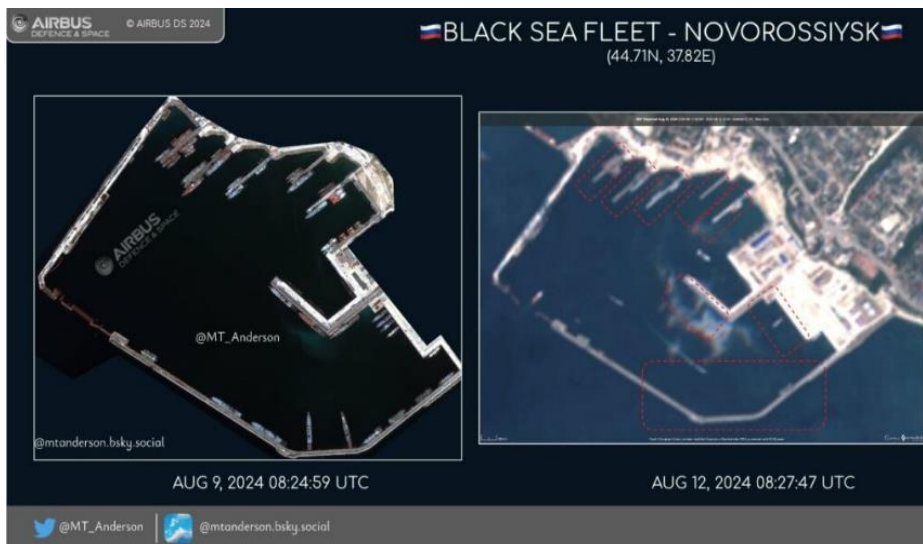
AIRBUS DEFENCE & SPACE © AIRBUS DS 2024

BLACK SEA FLEET - NOVOROSSIYSK
(44.71N, 37.82E)

AIRBUS DEFENCE & SPACE

@MT_Anderson

@mtanderson.bsky.social

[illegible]

AUG 9, 2024 08:24:59 UTC

AUG 12, 2024 08:27:47 UTC

@MT_Anderson

@mtanderson.bsky.social